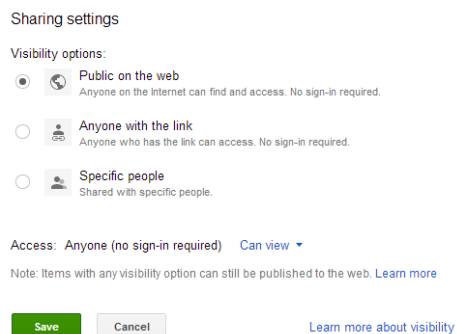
Sharing settings

Visibility options:

Public on the web
Anyone on the Internet can find and access. No sign-in required.

Anyone with the link
Anyone who has the link can access. No sign-in required.

Specific people
Shared with specific people.

Access: Anyone (no sign-in required) Can view

Note: Items with any visibility option can still be published to the web. Learn more

Save Cancel Learn more about visibility